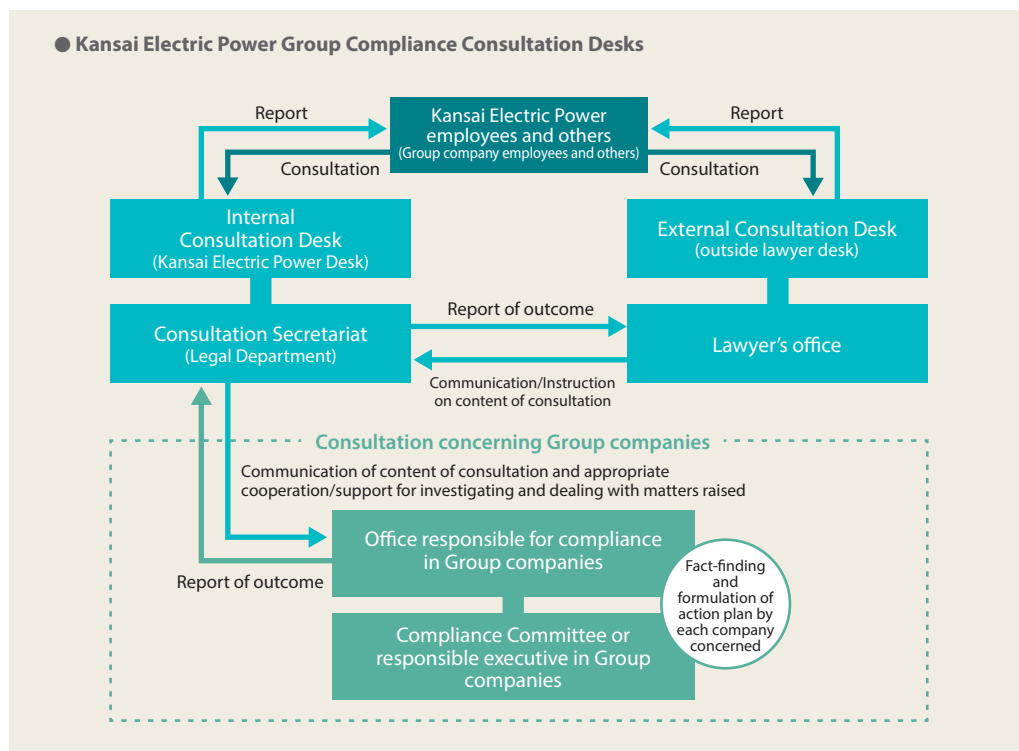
● Kansai Electric Power Group Compliance Consultation Desks

Report

Kansai Electric Power employees and others
(Group company employees and others)

Report

Consultation

Consultation

Internal Consultation Desk
(Kansai Electric Power Desk)

External Consultation Desk
(outside lawyer desk)

Report of outcome

Consultation Secretariat
(Legal Department)

Lawyer's office

Communication/Instruction on content of consultation

Consultation concerning Group companies

Communication of content of consultation and appropriate cooperation/support for investigating and dealing with matters raised

Office responsible for compliance in Group companies

Report of outcome

Fact-finding and formulation of action plan by each company concerned

Compliance Committee or responsible executive in Group companies